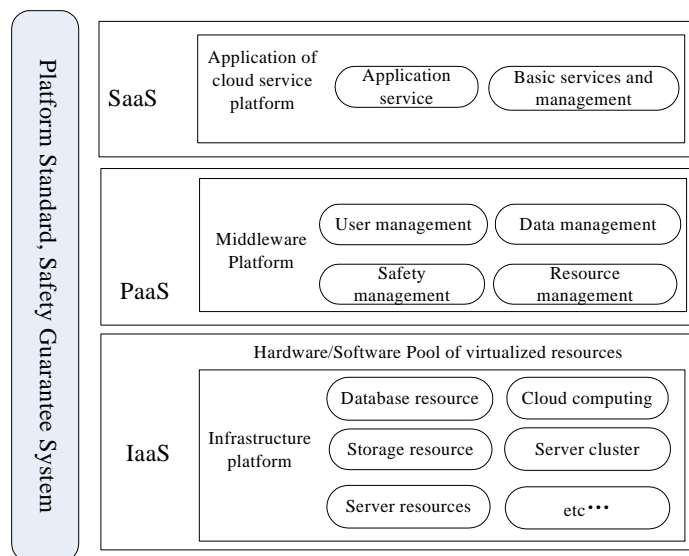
Platform Standard, Safety Guarantee System

SaaS

Application of cloud service platform

Application service

Basic services and management

PaaS

Middleware Platform

User management

Data management

Safety management

Resource management

Hardware/Software Pool of virtualized resources

IaaS

Infrastructure platform

Database resource

Cloud computing

Storage resource

Server cluster

Server resources

etc…